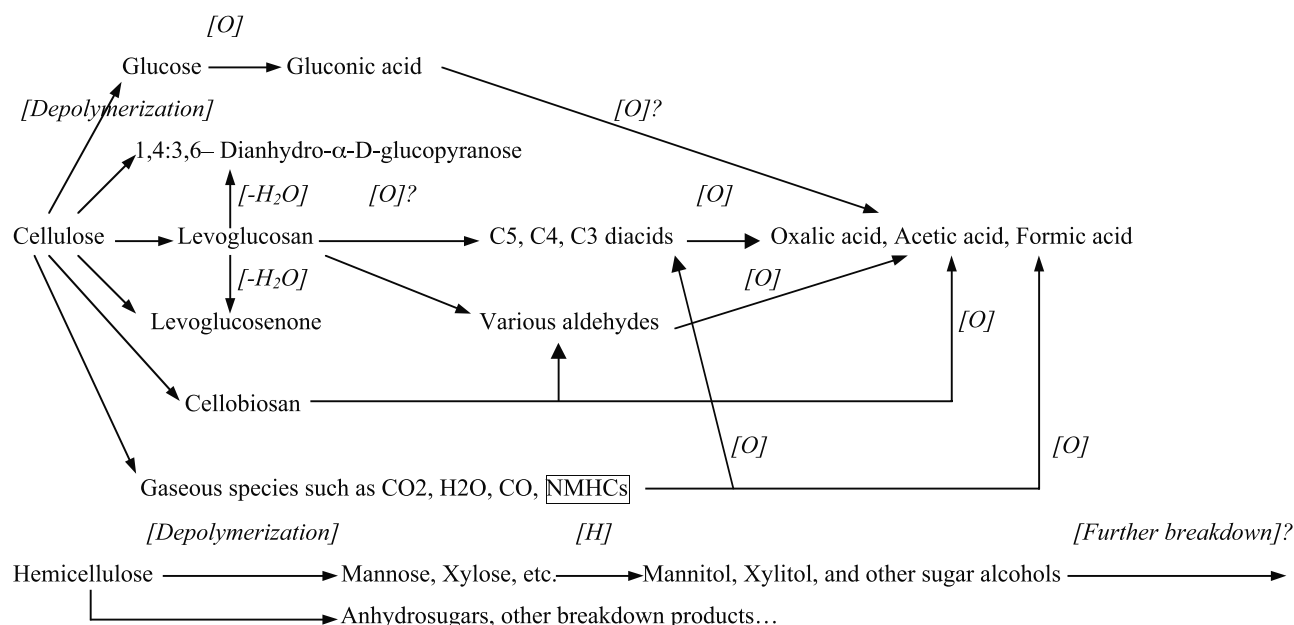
[O]

Glucose → Gluconic acid

[Depolymerization]

[O]?

1,4:3,6– Dianhydro-α-D-glucopyranose

[$-H_2O$]

[O]?

[O]

Cellulose → Levoglucosan → C5, C4, C3 diacids → Oxalic acid, Acetic acid, Formic acid

[$-H_2O$]

[O]

Levoglucosenone

Various aldehydes

[O]

Cellobiosan

[O]

[O]

Gaseous species such as CO2, H2O, CO, NMHCs

[Depolymerization]

[H]

[Further breakdown]?

Hemicellulose → Mannose, Xylose, etc. → Mannitol, Xylitol, and other sugar alcohols →

→ Anhydrosugars, other breakdown products…